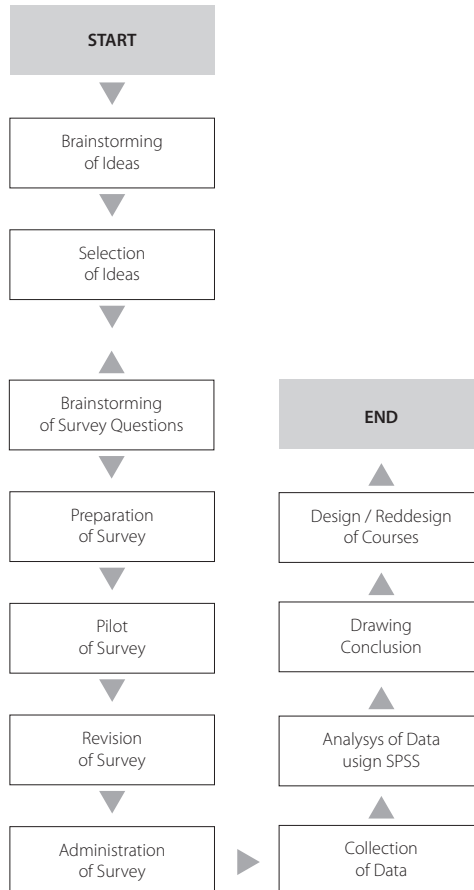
START

Brainstorming of Ideas

Selection of Ideas

Brainstorming of Survey Questions

Preparation of Survey

Pilot of Survey

Revision of Survey

Administration of Survey

Collection of Data

Analysys of Data usign SPSS

Drawing Conclusion

Design / Reddesign of Courses

END